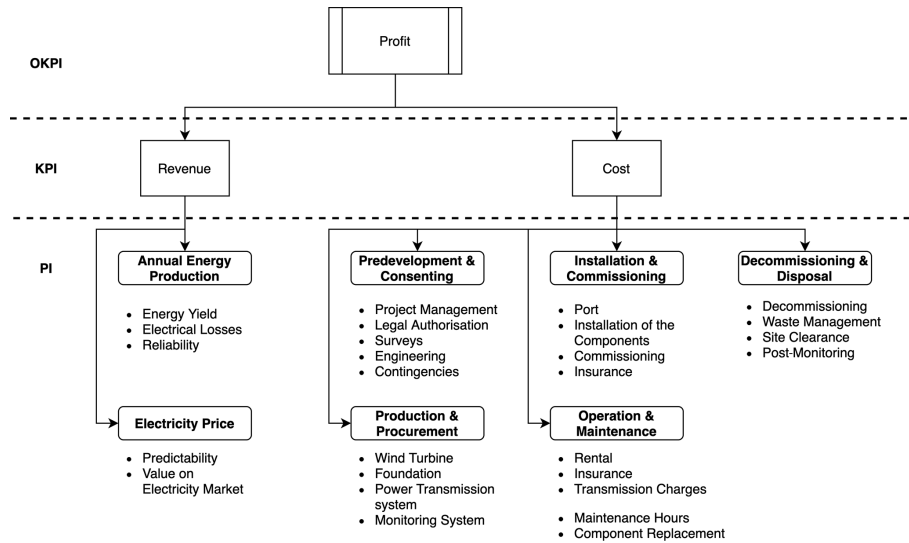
OKPI

Profit

KPI

Revenue

Cost

PI

Annual Energy Production

- Energy Yield
- Electrical Losses
- Reliability

Electricity Price

- Predictability
- Value on Electricity Market

Predevelopment & Consenting

- Project Management
- Legal Authorisation
- Surveys
- Engineering
- Contingencies

Production & Procurement

- Wind Turbine
- Foundation
- Power Transmission system
- Monitoring System

Installation & Commissioning

- Port
- Installation of the Components
- Commissioning
- Insurance

Operation & Maintenance

- Rental
- Insurance
- Transmission Charges

- Maintenance Hours
- Component Replacement

Decommissioning & Disposal

- Decommissioning
- Waste Management
- Site Clearance
- Post-Monitoring